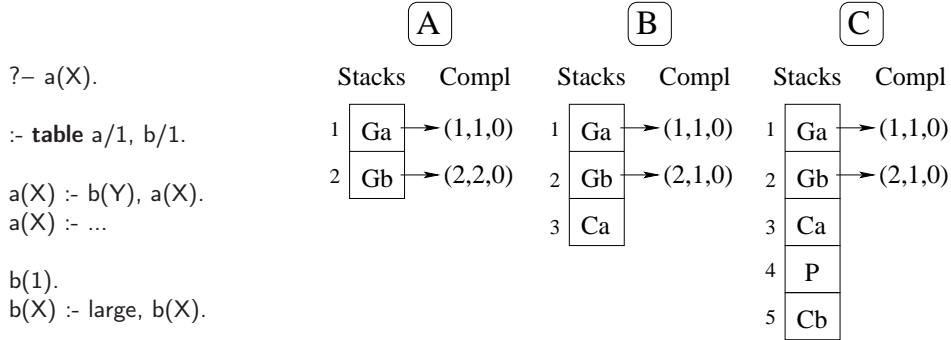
?– a(X).

:- **table** a/1, b/1.

a(X) :- b(Y), a(X).
a(X) :- ...

b(1).
b(X) :- large, b(X).

A

| | Stacks | Compl |
|---|---|---|
| 1 | Ga | (1,1,0) |
| 2 | Gb | (2,2,0) |

B

| | Stacks | Compl |
|---|---|---|
| 1 | Ga | (1,1,0) |
| 2 | Gb | (2,1,0) |
| 3 | Ca | |

C

| | Stacks | Compl |
|---|---|---|
| 1 | Ga | (1,1,0) |
| 2 | Gb | (2,1,0) |
| 3 | Ca | |
| 4 | P | |
| 5 | Cb | |